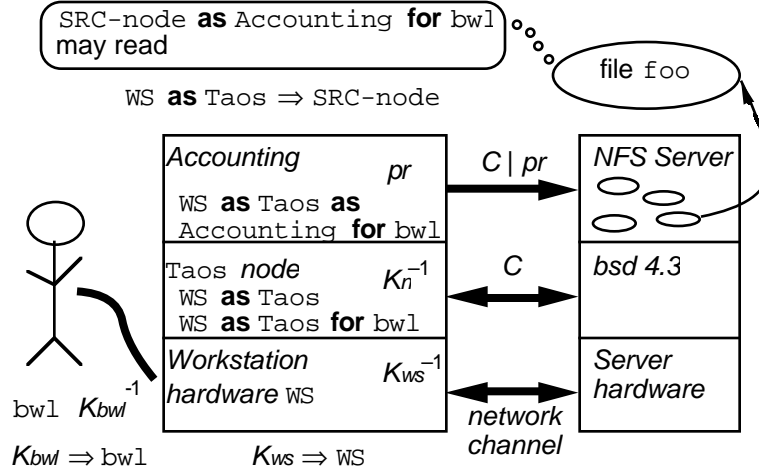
SRC-node **as** Accounting **for** bwl may read

file foo

WS **as** Taos $\Rightarrow$ SRC-node

*Accounting* *pr*

WS **as** Taos **as** Accounting **for** bwl

*C | pr*

*NFS Server*

Taos *node* $K_n^{-1}$

WS **as** Taos

WS **as** Taos **for** bwl

*C*

*bsd 4.3*

*Workstation hardware* WS $K_{ws}^{-1}$

*Server hardware*

*network channel*

bwl $K_{bwl}^{-1}$

$K_{bwl} \Rightarrow$ bwl

$K_{ws} \Rightarrow$ WS